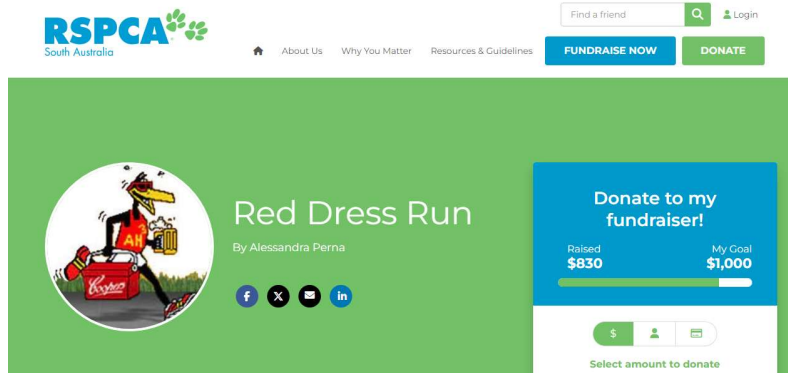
RSPCA
South Australia

Find a friend
Login

About Us
Why You Matter
Resources & Guidelines
FUNDRAISE NOW
DONATE

AH
Coopers

Red Dress Run
By Alessandra Perna

Donate to my fundraiser!
Raised
$830
My Goal
$1,000

$

Select amount to donate